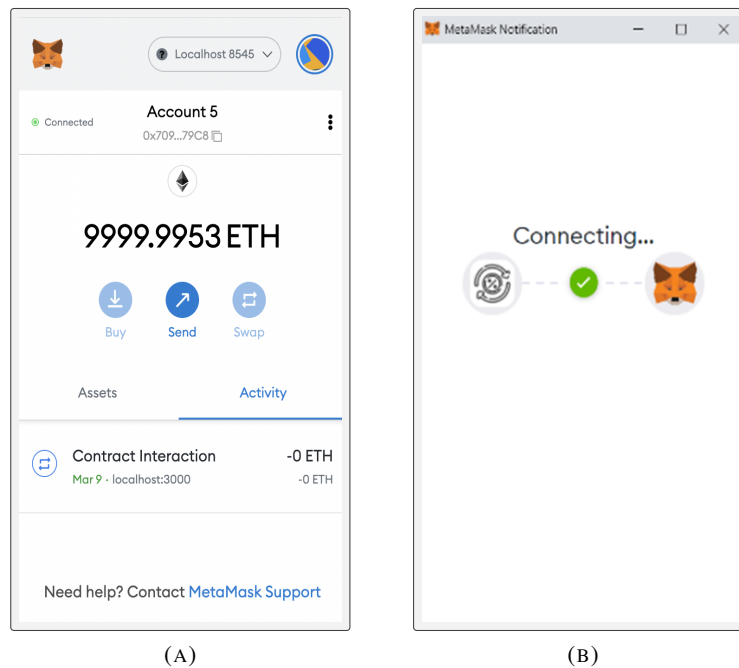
Localhost 8545

Connected

Account 5

0x709...79C8

9999.9953 ETH

Buy

Send

Swap

Assets

Activity

Contract Interaction

Mar 9 · localhost:3000

-0 ETH

-0 ETH

Need help? Contact MetaMask Support

(A)

MetaMask Notification

Connecting...

(B)